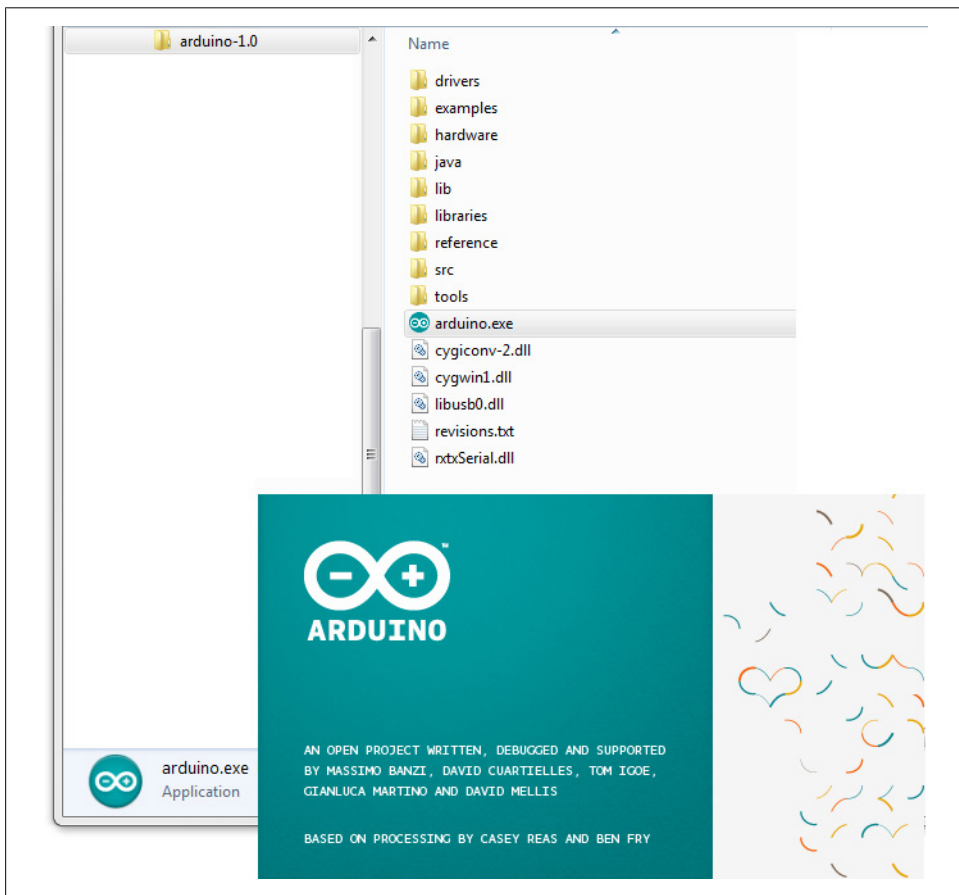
arduino-1.0

Name

drivers
examples
hardware
java
lib
libraries
reference
src
tools
arduino.exe
cygiconv-2.dll
cygwin1.dll
libusb0.dll
revisions.txt
rxtxSerial.dll

arduino.exe
Application

ARDUINO

AN OPEN PROJECT WRITTEN, DEBUGGED AND SUPPORTED BY MASSIMO BANZI, DAVID CUARTIELLES, TOM IGOE, GIANLUCA MARTINO AND DAVID MELLIS

BASED ON PROCESSING BY CASEY REAS AND BEN FRY